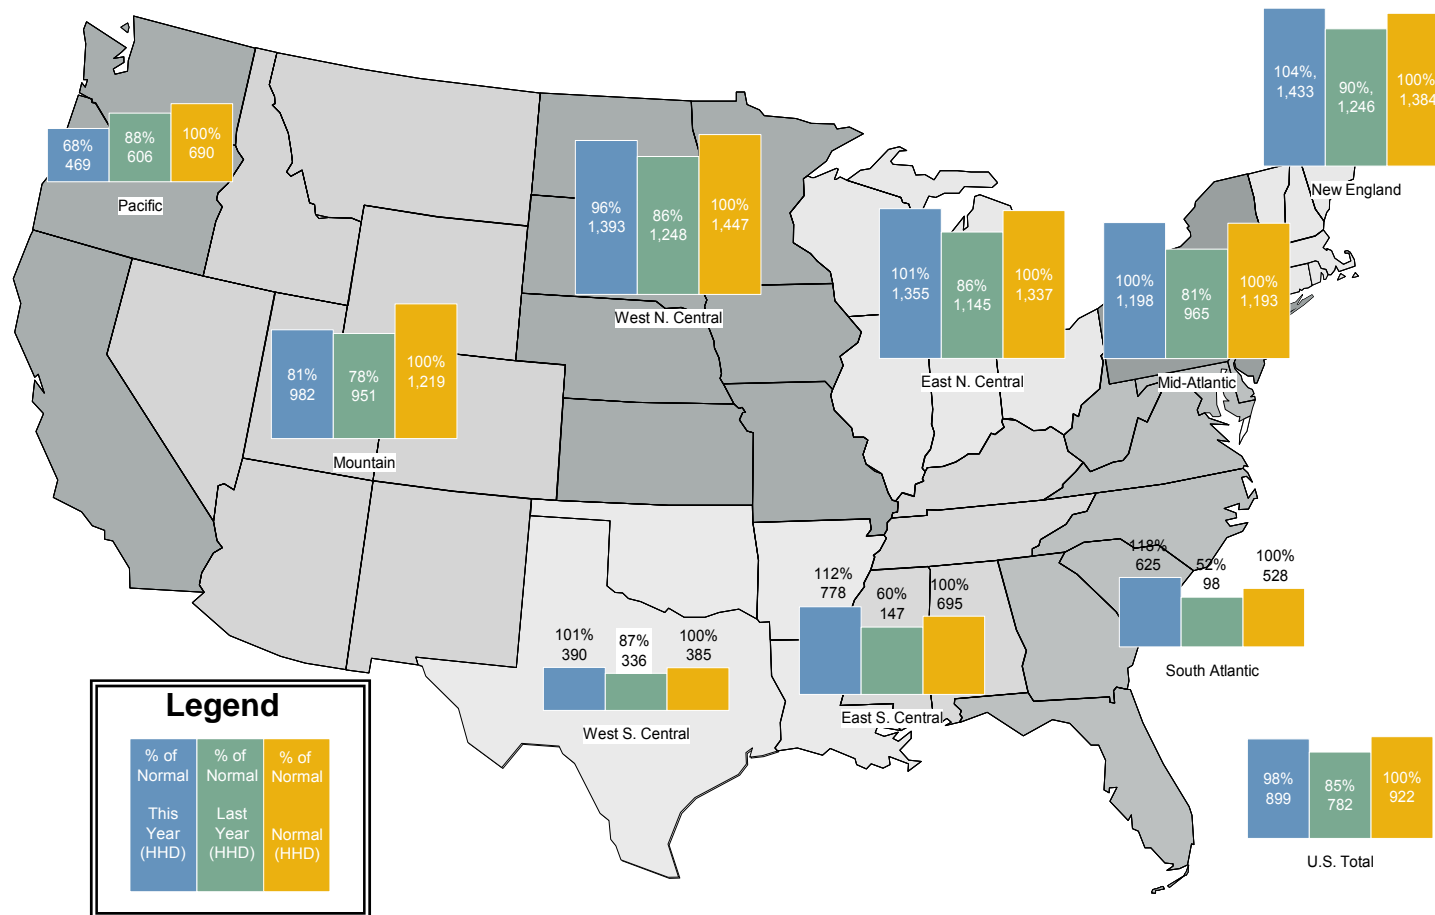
104%,
1,433

90%,
1,246

100%
1,384

New England

68%
469

88%
606

100%
690

Pacific

96%
1,393

86%
1,248

100%
1,447

West N. Central

101%
1,355

86%
1,145

100%
1,337

East N. Central

100%
1,198

81%
965

100%
1,193

Mid-Atlantic

81%
982

78%
951

100%
1,219

Mountain

118%
625

52%
98

100%
528

South Atlantic

112%
778

60%
147

100%
695

East S. Central

101%
390

87%
336

100%
385

West S. Central

Legend

| % of Normal This Year (HHD) | % of Normal Last Year (HHD) | % of Normal Normal (HHD) |
|---|---|---|

98%
899

85%
782

100%
922

U.S. Total